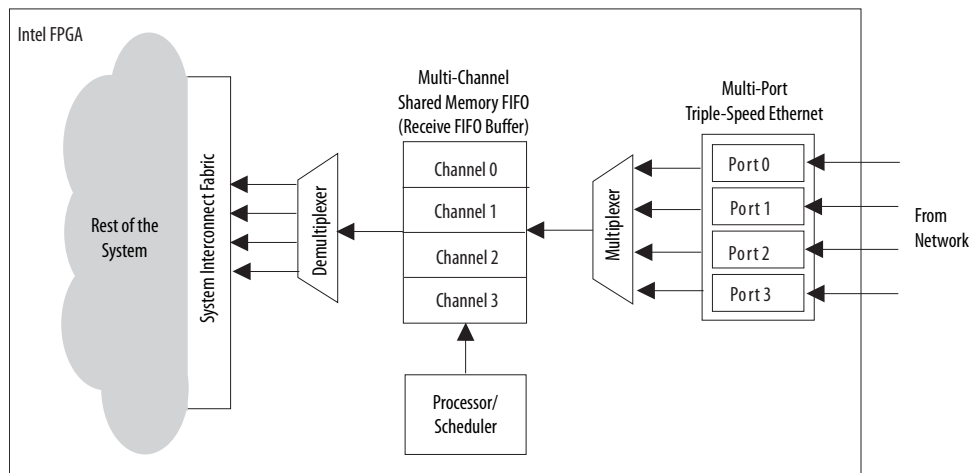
Intel FPGA

Rest of the System

System Interconnect Fabric

Demultiplexer

Multi-Channel Shared Memory FIFO (Receive FIFO Buffer)

Channel 0

Channel 1

Channel 2

Channel 3

Multiplexer

Multi-Port Triple-Speed Ethernet

Port 0

Port 1

Port 2

Port 3

From Network

Processor/ Scheduler